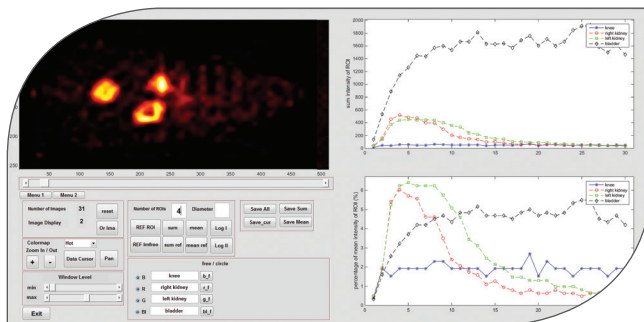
200
250
50 100 150 200 250 300 350 400 450 500

Menu 1 Menu 2

Number of Images 31
Image Display 2
reset
Or Ima

Colormap Hot
Zoom In / Out
+ -
Date Cursor
Pan

Window Level
min
max

Exit

Number of ROIs 4
Diameter
REF ROI sum mean Log I
REF Index sum ref mean ref Log II

Save All Save Sum
Save_cur Save Mean

free / circle
R knee b_f
R right kidney r_f
G left kidney g_f
Bl bladder bl_f

2000
1800
1600
1400
1200
1000
800
600
400
200
0
sum intensity of ROI
0 5 10 15 20 25 30
knee
right kidney
left kidney
bladder

7
6
5
4
3
2
1
0
percentage of mean intensity of ROI (%)
0 5 10 15 20 25 30
knee
right kidney
left kidney
bladder